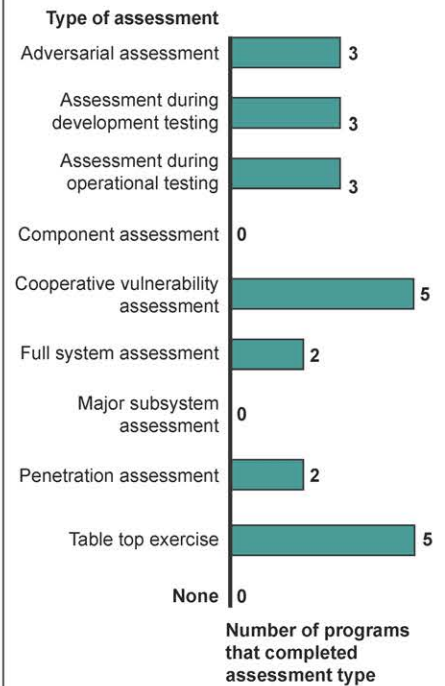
Type of assessment

Adversarial assessment 3

Assessment during development testing 3

Assessment during operational testing 3

Component assessment 0

Cooperative vulnerability assessment 5

Full system assessment 2

Major subsystem assessment 0

Penetration assessment 2

Table top exercise 5

None 0

Number of programs that completed assessment type